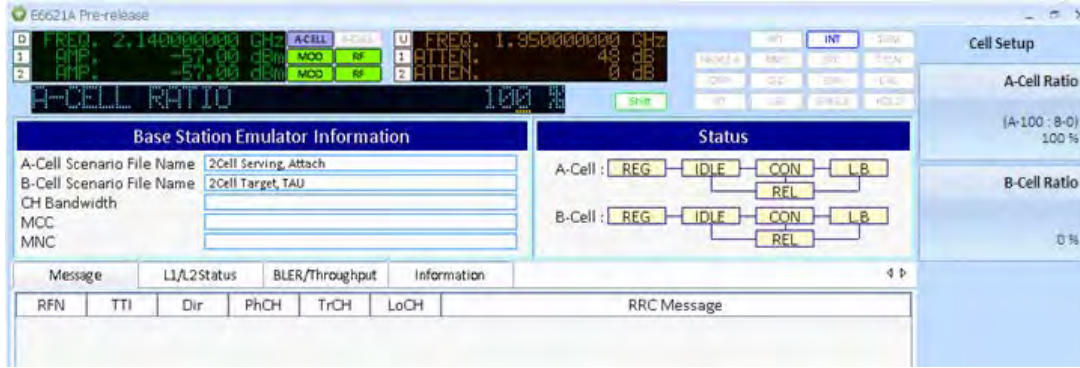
E6621A Pre-release

D FREQ. 2.140000000 GHz A-CELL B-CELL
1 AMP. -57.00 dBm MOD RF
2 AMP. -57.00 dBm MOD RF
A-CELL RATIO 100 %

U FREQ. 1.950000000 GHz
1 ATTEN. 48 dB
2 ATTEN. 0 dB

Shift

INT

Cell Setup

A-Cell Ratio
(A-100 : B-0)
100 %

B-Cell Ratio
0 %

Base Station Emulator Information
A-Cell Scenario File Name 2Cell Serving, Attach
B-Cell Scenario File Name 2Cell Target, TAU
CH Bandwidth
MCC
MNC

Status
A-Cell : REG IDLE CON LB REL
B-Cell : REG IDLE CON LB REL

Message | L1/L2Status | BLER/Throughput | Information

| RFN | TTI | Dir | PhCH | TrCH | LoCH | RRC Message |
|---|---|---|---|---|---|---|